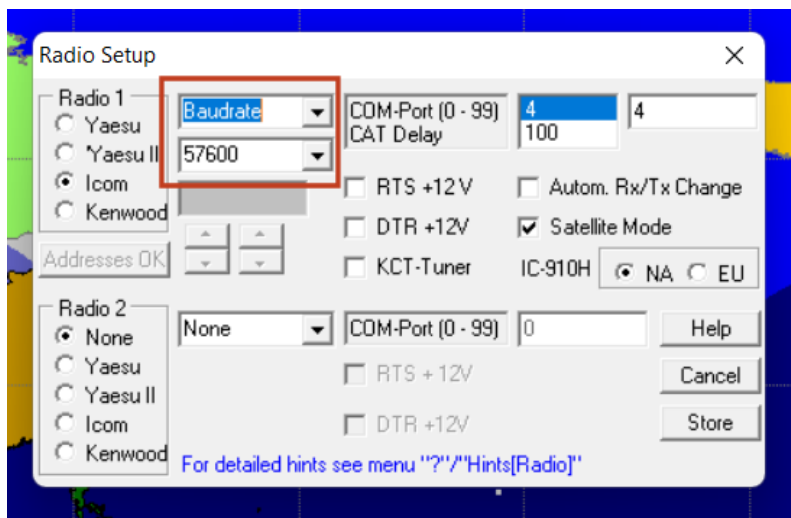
Radio Setup

Radio 1
Yaesu
Yaesu II
Icom
Kenwood

Baudrate
57600

COM-Port (0 - 99)
CAT Delay

4
100

4

RTS +12 V
DTR +12V
KCT-Tuner

Autom. Rx/Tx Change
Satellite Mode

IC-910H
NA
EU

Addresses OK

Radio 2
None
Yaesu
Yaesu II
Icom
Kenwood

None

COM-Port (0 - 99)

0

RTS + 12V
DTR +12V

Help
Cancel
Store

For detailed hints see menu "?"/"Hints[Radio]"